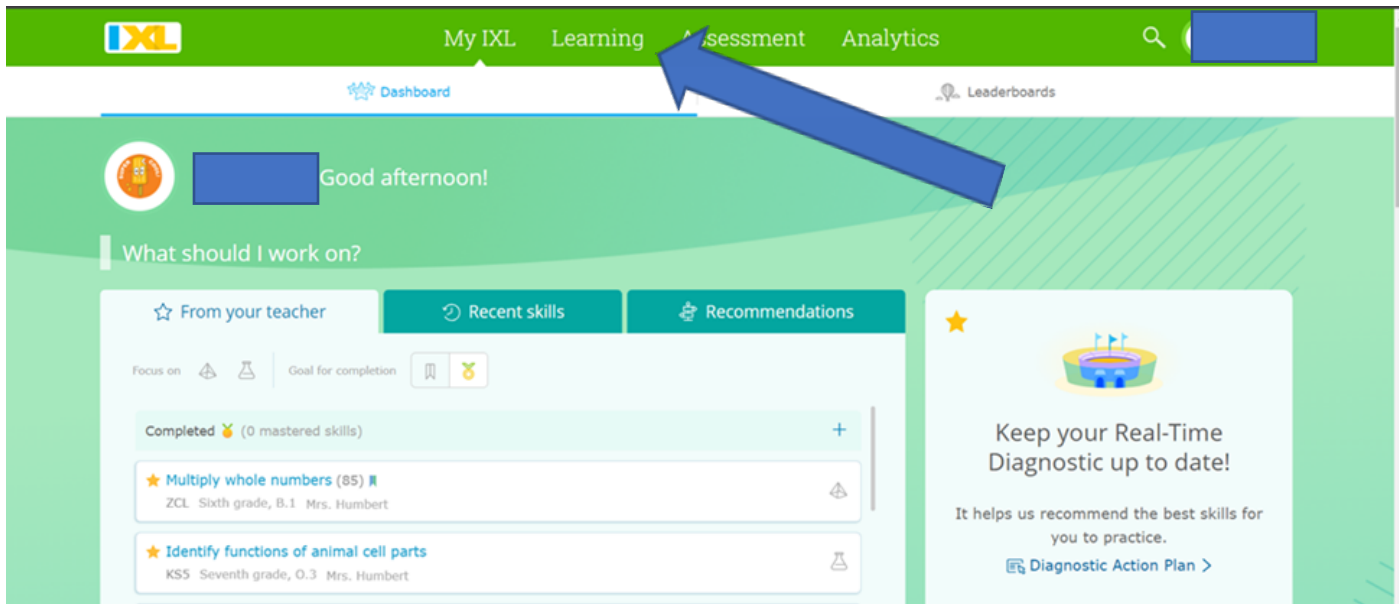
IXL

My IXL Learning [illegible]ssessment Analytics

Dashboard

Leaderboards

Good afternoon!

What should I work on?

From your teacher

Recent skills

Recommendations

Focus on

Goal for completion

Completed (0 mastered skills)

+

Multiply whole numbers (85)

ZCL Sixth grade, B.1 Mrs. Humbert

Identify functions of animal cell parts

KS5 Seventh grade, O.3 Mrs. Humbert

Keep your Real-Time Diagnostic up to date!

It helps us recommend the best skills for you to practice.

Diagnostic Action Plan >